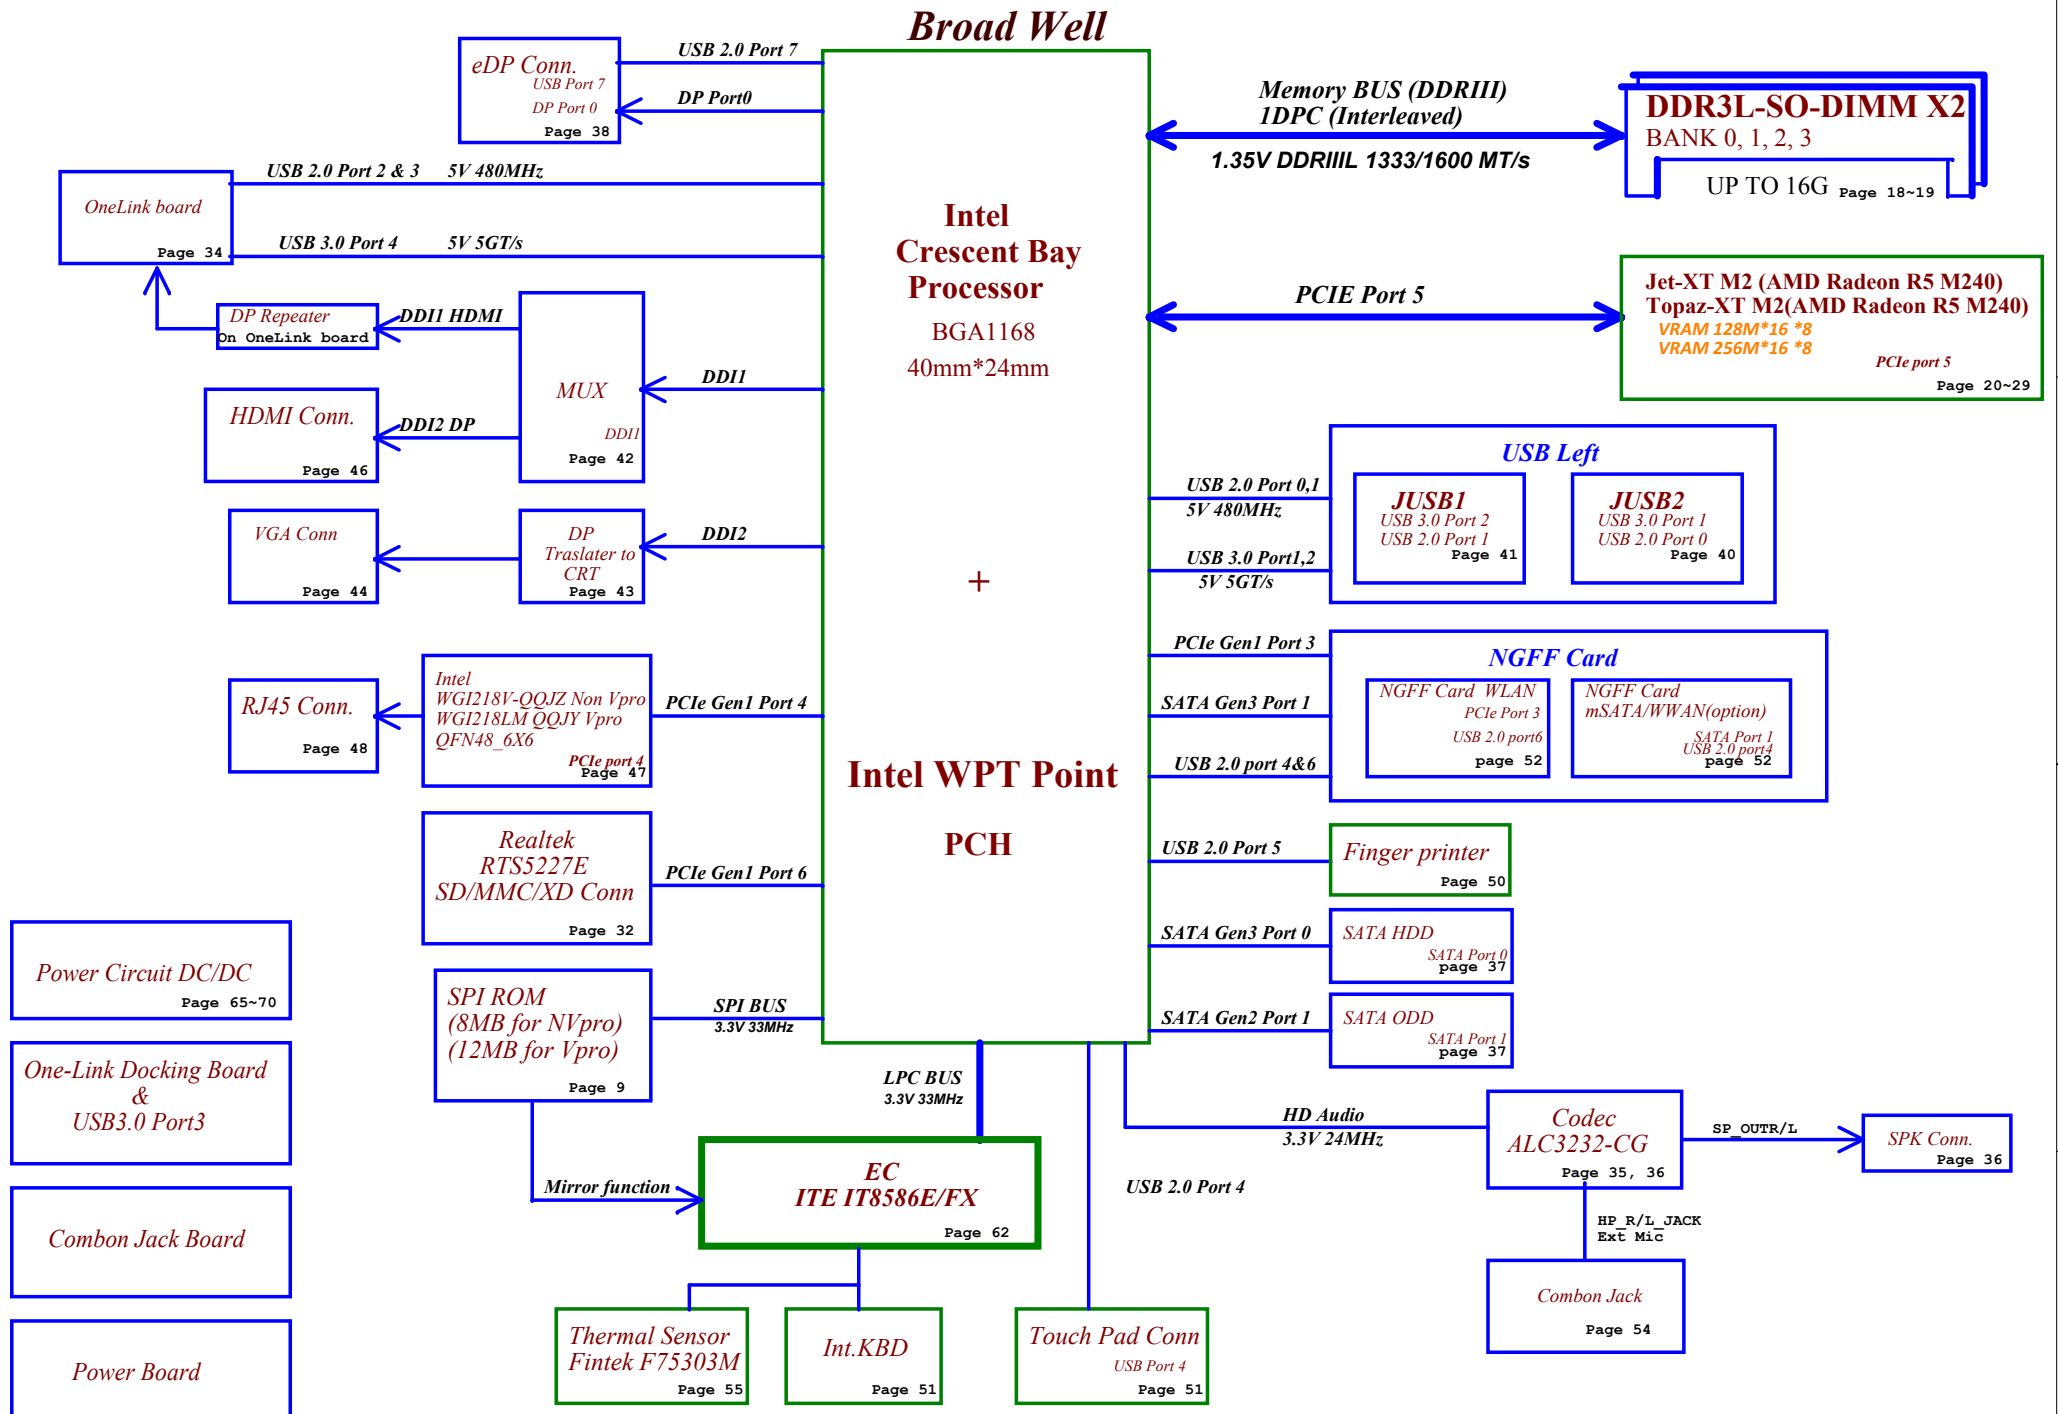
Broad Well

eDP Conn.
USB Port 7
DP Port 0
Page 38

USB 2.0 Port 7
DP Port0

Memory BUS (DDRIII)
1DPC (Interleaved)
1.35V DDRIIIL 1333/1600 MT/s

DDR3L-SO-DIMM X2
BANK 0, 1, 2, 3
UP TO 16G Page 18~19

OneLink board
Page 34

USB 2.0 Port 2 & 3 5V 480MHz
USB 3.0 Port 4 5V 5GT/s

Intel
Crescent Bay
Processor
BGA1168
40mm*24mm

PCIE Port 5

Jet-XT M2 (AMD Radeon R5 M240)
Topaz-XT M2(AMD Radeon R5 M240)
VRAM 128M*16 *8
VRAM 256M*16 *8
PCIe port 5
Page 20~29

DP Repeater
On OneLink board
DDI1 HDMI

MUX
DDI1
Page 42
DDI1

HDMI Conn.
Page 46
DDI2 DP

USB Left
USB 2.0 Port 0,1
5V 480MHz
USB 3.0 Port1,2
5V 5GT/s
JUSB1
USB 3.0 Port 2
USB 2.0 Port 1
Page 41
JUSB2
USB 3.0 Port 1
USB 2.0 Port 0
Page 40

VGA Conn
Page 44

DP
Traslater to
CRT
Page 43
DDI2

+

PCIe Gen1 Port 3
SATA Gen3 Port 1
USB 2.0 port 4&6
NGFF Card
NGFF Card WLAN
PCIe Port 3
USB 2.0 port6
page 52
NGFF Card
mSATA/WWAN(option)
SATA Port 1
USB 2.0 port4
page 52

RJ45 Conn.
Page 48

Intel
WGI218V-QQJZ Non Vpro
WGI218LM QQJY Vpro
QFN48_6X6
PCIe port 4
Page 47
PCIe Gen1 Port 4

Intel WPT Point
PCH

USB 2.0 Port 5
Finger printer
Page 50

Realtek
RTS5227E
SD/MMC/XD Conn
Page 32
PCIe Gen1 Port 6

SATA Gen3 Port 0
SATA HDD
SATA Port 0
page 37

Power Circuit DC/DC
Page 65~70

SPI ROM
(8MB for NVpro)
(12MB for Vpro)
Page 9
SPI BUS
3.3V 33MHz

SATA Gen2 Port 1
SATA ODD
SATA Port 1
page 37

One-Link Docking Board
&
USB3.0 Port3

LPC BUS
3.3V 33MHz

HD Audio
3.3V 24MHz

Codec
ALC3232-CG
Page 35, 36
SP_OUTR/L
SPK Conn.
Page 36

Mirror function
EC
ITE IT8586E/FX
Page 62

USB 2.0 Port 4

HP_R/L_JACK
Ext Mic

Combon Jack Board

Combon Jack
Page 54

Power Board

Thermal Sensor
Fintek F75303M
Page 55

Int.KBD
Page 51

Touch Pad Conn
USB Port 4
Page 51